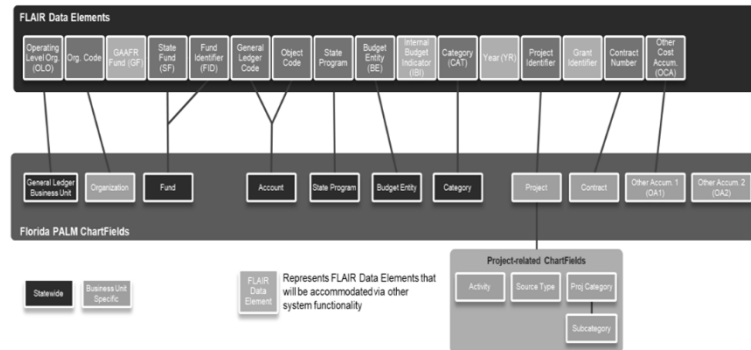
FLAIR Data Elements

Operating Level Org (OLO)
Org. Code
GAAFR Fund (GF)
State Fund (SF)
Fund Identifier (FID)
General Ledger Code
Object Code
State Program
Budget Entity (BE)
Internal Budget Indicator (IBI)
Category (CAT)
Year (YR)
Project Identifier
Grant Identifier
Contract Number
Other Cost Accum. (OCA)

General Ledger Business Unit
Organization
Fund
Account
State Program
Budget Entity
Category
Project
Contract
Other Accum. 1 (OA1)
Other Accum. 2 (OA2)

Florida PALM ChartFields

Project-related ChartFields
Activity
Source Type
Proj Category
Subcategory

Statewide
Business Unit Specific

FLAIR Data Element
Represents FLAIR Data Elements that will be accommodated via other system functionality